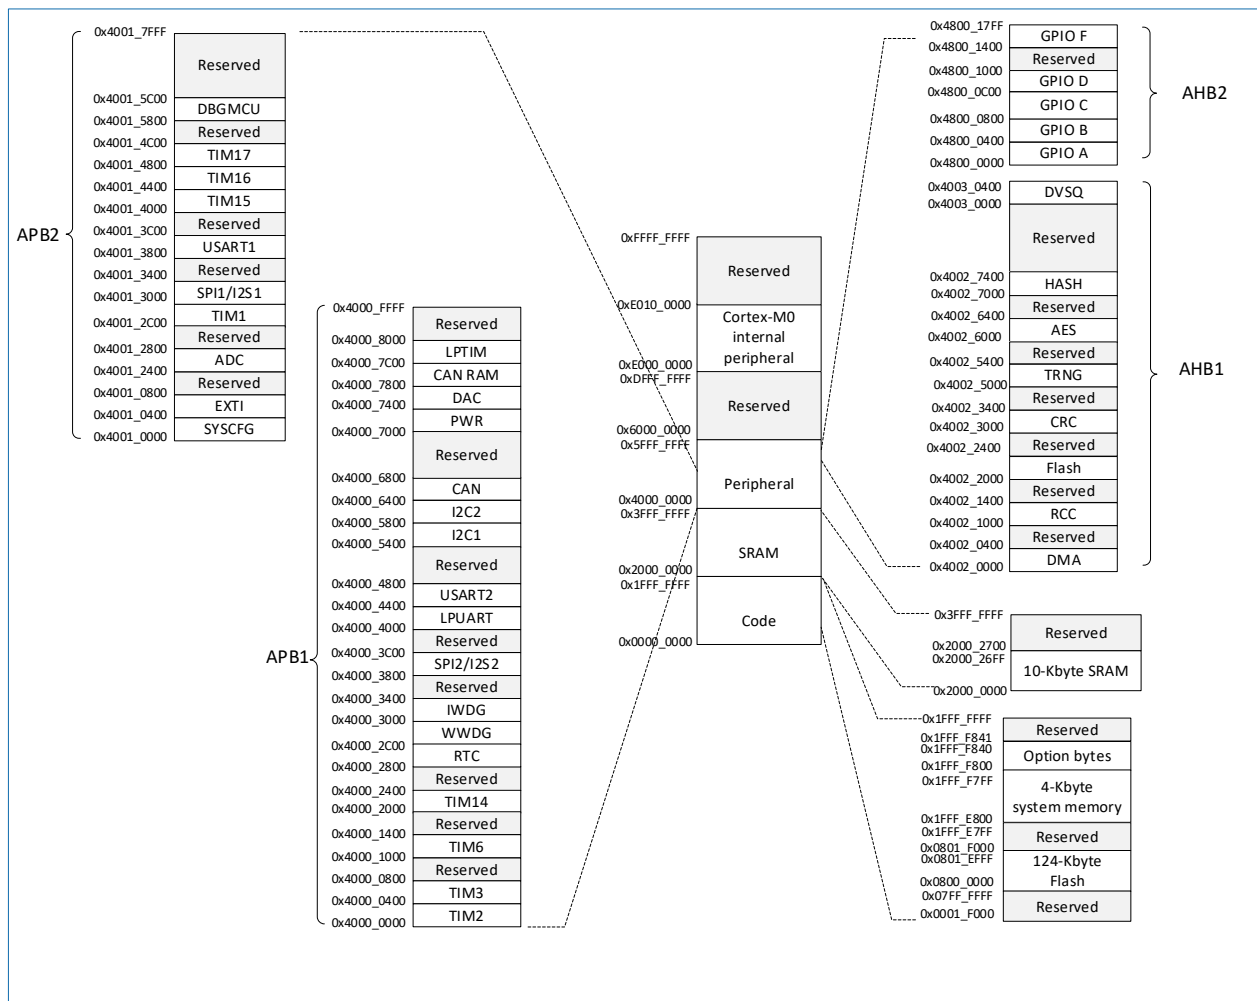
APB2

0x4001_7FFF
Reserved
0x4001_5C00
DBGMCU
0x4001_5800
Reserved
0x4001_4C00
TIM17
0x4001_4800
TIM16
0x4001_4400
TIM15
0x4001_4000
Reserved
0x4001_3C00
USART1
0x4001_3800
Reserved
0x4001_3400
SPI1/I2S1
0x4001_3000
TIM1
0x4001_2C00
Reserved
0x4001_2800
ADC
0x4001_2400
Reserved
0x4001_0800
EXTI
0x4001_0400
SYSCFG
0x4001_0000

APB1

0x4000_FFFF
Reserved
0x4000_8000
LPTIM
0x4000_7C00
CAN RAM
0x4000_7800
DAC
0x4000_7400
PWR
0x4000_7000
Reserved
0x4000_6800
CAN
0x4000_6400
I2C2
0x4000_5800
I2C1
0x4000_5400
Reserved
0x4000_4800
USART2
0x4000_4400
LPUART
0x4000_4000
Reserved
0x4000_3C00
SPI2/I2S2
0x4000_3800
Reserved
0x4000_3400
IWDG
0x4000_3000
WWDG
0x4000_2C00
RTC
0x4000_2800
Reserved
0x4000_2400
TIM14
0x4000_2000
Reserved
0x4000_1400
TIM6
0x4000_1000
Reserved
0x4000_0800
TIM3
0x4000_0400
TIM2
0x4000_0000

0xFFFF_FFFF
Reserved
0xE010_0000
Cortex-M0 internal peripheral
0xE000_0000
0xDFFF_FFFF
Reserved
0x6000_0000
0x5FFF_FFFF
Peripheral
0x4000_0000
0x3FFF_FFFF
SRAM
0x2000_0000
0x1FFF_FFFF
Code
0x0000_0000

0x4800_17FF
GPIO F
0x4800_1400
Reserved
0x4800_1000
GPIO D
0x4800_0C00
GPIO C
0x4800_0800
GPIO B
0x4800_0400
GPIO A
0x4800_0000
AHB2

0x4003_0400
DVSQ
0x4003_0000
Reserved
0x4002_7400
HASH
0x4002_7000
Reserved
0x4002_6400
AES
0x4002_6000
Reserved
0x4002_5400
TRNG
0x4002_5000
Reserved
0x4002_3400
CRC
0x4002_3000
Reserved
0x4002_2400
Flash
0x4002_2000
Reserved
0x4002_1400
RCC
0x4002_1000
Reserved
0x4002_0400
DMA
0x4002_0000
AHB1

0x3FFF_FFFF
Reserved
0x2000_2700
0x2000_26FF
10-Kbyte SRAM
0x2000_0000

0x1FFF_FFFF
Reserved
0x1FFF_F841
0x1FFF_F840
Option bytes
0x1FFF_F800
0x1FFF_F7FF
4-Kbyte system memory
0x1FFF_E800
0x1FFF_E7FF
Reserved
0x0801_F000
0x0801_EFFF
124-Kbyte Flash
0x0800_0000
0x07FF_FFFF
Reserved
0x0001_F000